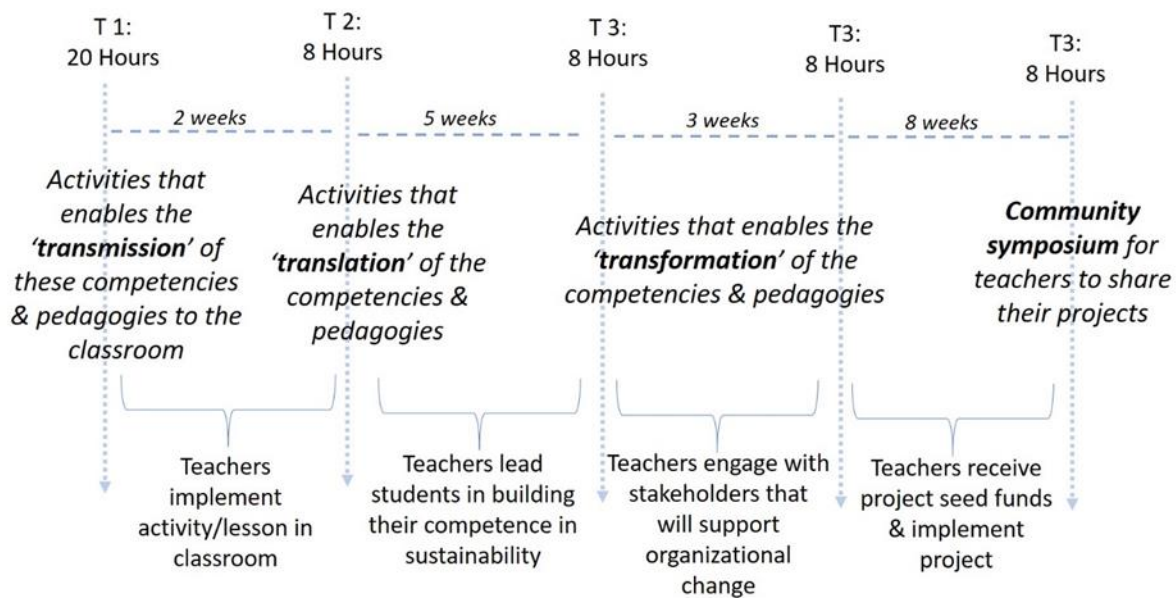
T 1:
20 Hours

T 2:
8 Hours

T 3:
8 Hours

T3:
8 Hours

T3:
8 Hours

2 weeks

5 weeks

3 weeks

8 weeks

Activities that enables the **'transmission'** of these competencies & pedagogies to the classroom

Activities that enables the **'translation'** of the competencies & pedagogies

Activities that enables the **'transformation'** of the competencies & pedagogies

**Community symposium** for teachers to share their projects

Teachers implement activity/lesson in classroom

Teachers lead students in building their competence in sustainability

Teachers engage with stakeholders that will support organizational change

Teachers receive project seed funds & implement project